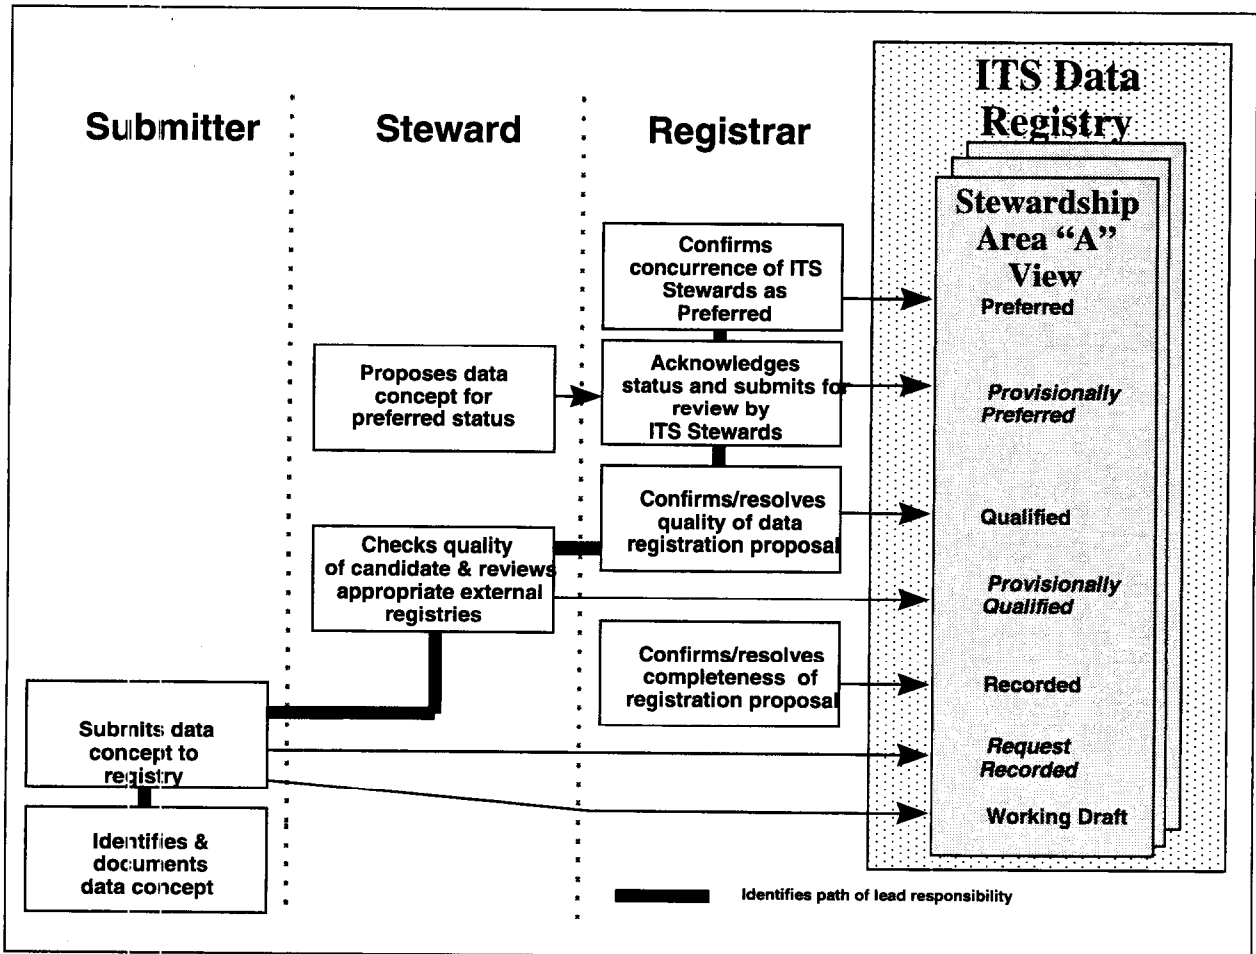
Submitter

Steward

Registrar

ITS Data Registry

Stewardship Area "A" View

Confirms concurrence of ITS Stewards as Preferred

Preferred

Proposes data concept for preferred status

Acknowledges status and submits for review by ITS Stewards

Provisionally Preferred

Confirms/resolves quality of data registration proposal

Qualified

Checks quality of candidate & reviews appropriate external registries

Provisionally Qualified

Confirms/resolves completeness of registration proposal

Recorded

Submits data concept to registry

Request Recorded

Working Draft

Identifies & documents data concept

Identifies path of lead responsibility